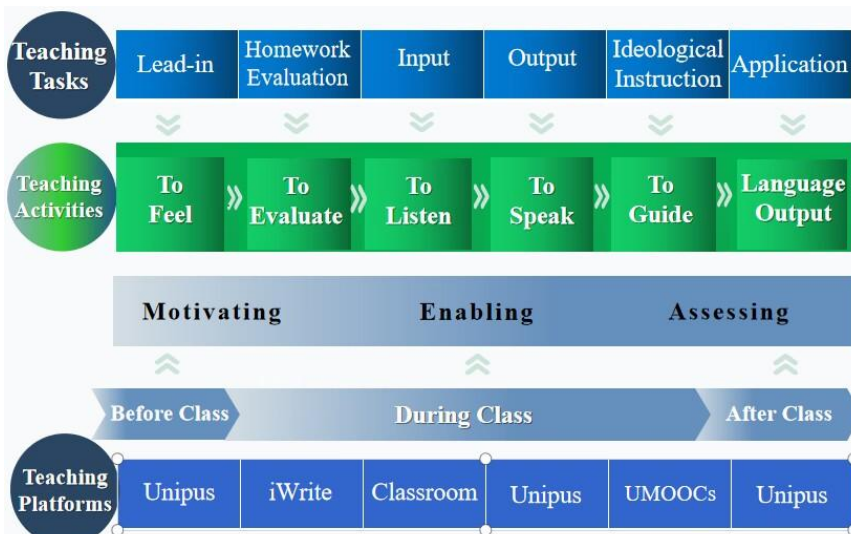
Teaching Tasks

Lead-in | Homework Evaluation | Input | Output | Ideological Instruction | Application

Teaching Activities

To Feel | To Evaluate | To Listen | To Speak | To Guide | Language Output

Motivating | Enabling | Assessing

Before Class | During Class | After Class

Teaching Platforms

Unipus | iWrite | Classroom | Unipus | UMOOCs | Unipus